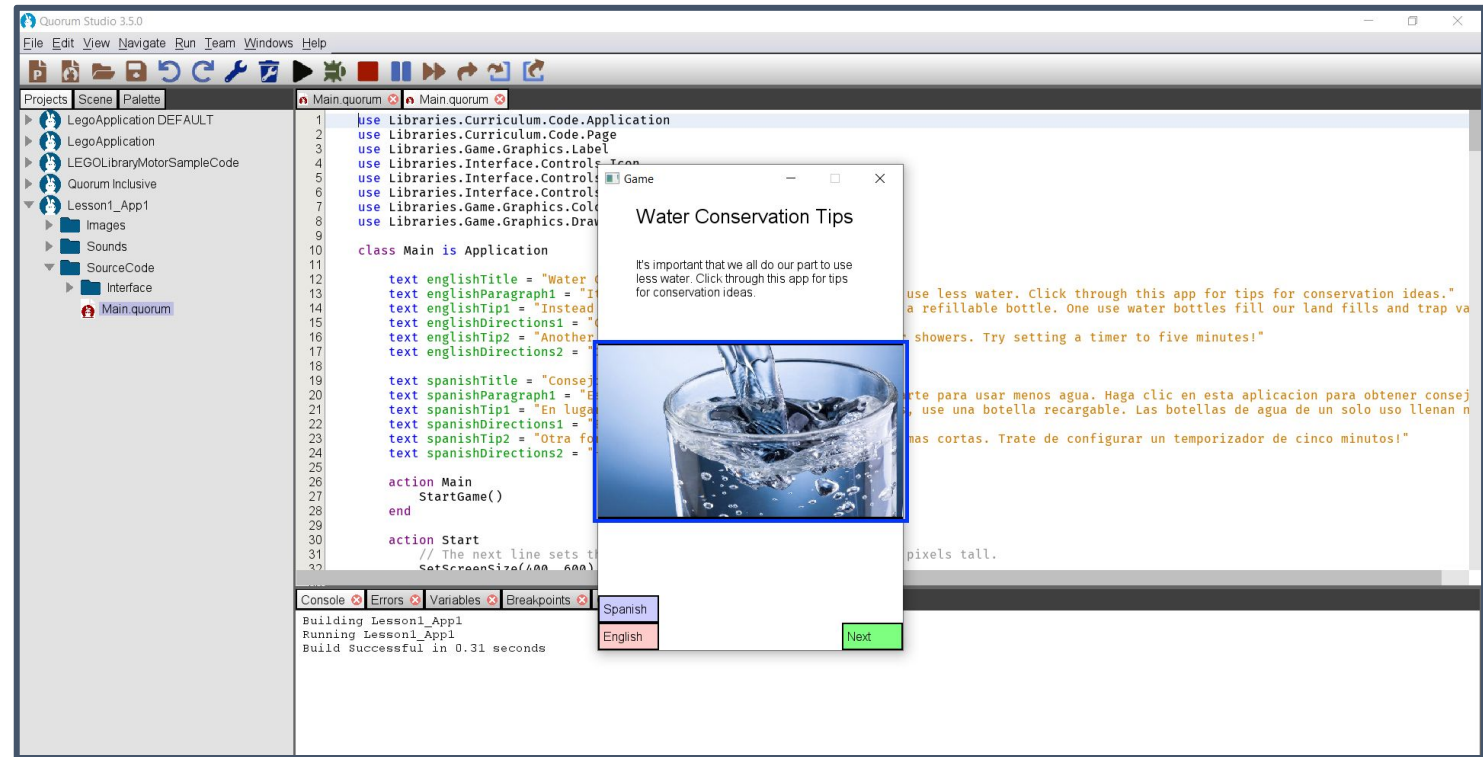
Quorum Studio 3.5.0

File Edit View Navigate Run Team Windows Help

Projects Scene Palette

LegoApplication DEFAULT
LegoApplication
LEGOLibraryMotorSampleCode
Quorum Inclusive
Lesson1_App1
Images
Sounds
SourceCode
Interface
Main.quorum

Main.quorum Main.quorum

1 use Libraries.Curriculum.Code.Application
2 use Libraries.Curriculum.Code.Page
3 use Libraries.Game.Graphics.Label
4 use Libraries.Interface.Controls.Icon
5 use Libraries.Interface.Controls
6 use Libraries.Interface.Controls
7 use Libraries.Game.Graphics.Colo
8 use Libraries.Game.Graphics.Draw
9
10 class Main is Application
11
12 text englishTitle = "Water C
13 text englishParagraph1 = "It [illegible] use less water. Click through this app for tips for conservation ideas."
14 text englishTip1 = "Instead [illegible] a refillable bottle. One use water bottles fill our land fills and trap va
15 text englishDirections1 = "C
16 text englishTip2 = "Another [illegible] showers. Try setting a timer to five minutes!"
17 text englishDirections2 = "
18
19 text spanishTitle = "Consej
20 text spanishParagraph1 = "E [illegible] rte para usar menos agua. Haga clic en esta aplicacion para obtener consej
21 text spanishTip1 = "En luga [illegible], use una botella recargable. Las botellas de agua de un solo uso llenan n
22 text spanishDirections1 = "
23 text spanishTip2 = "Otra fo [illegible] mas cortas. Trate de configurar un temporizador de cinco minutos!"
24 text spanishDirections2 = "
25
26 action Main
27 StartGame()
28 end
29
30 action Start
31 // The next line sets th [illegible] pixels tall.
32 SetScreenSize(400, 600)

Game

Water Conservation Tips

It's important that we all do our part to use less water. Click through this app for tips for conservation ideas.

Spanish
English
Next

Console Errors Variables Breakpoints

Building Lesson1_App1
Running Lesson1_App1
Build Successful in 0.31 seconds